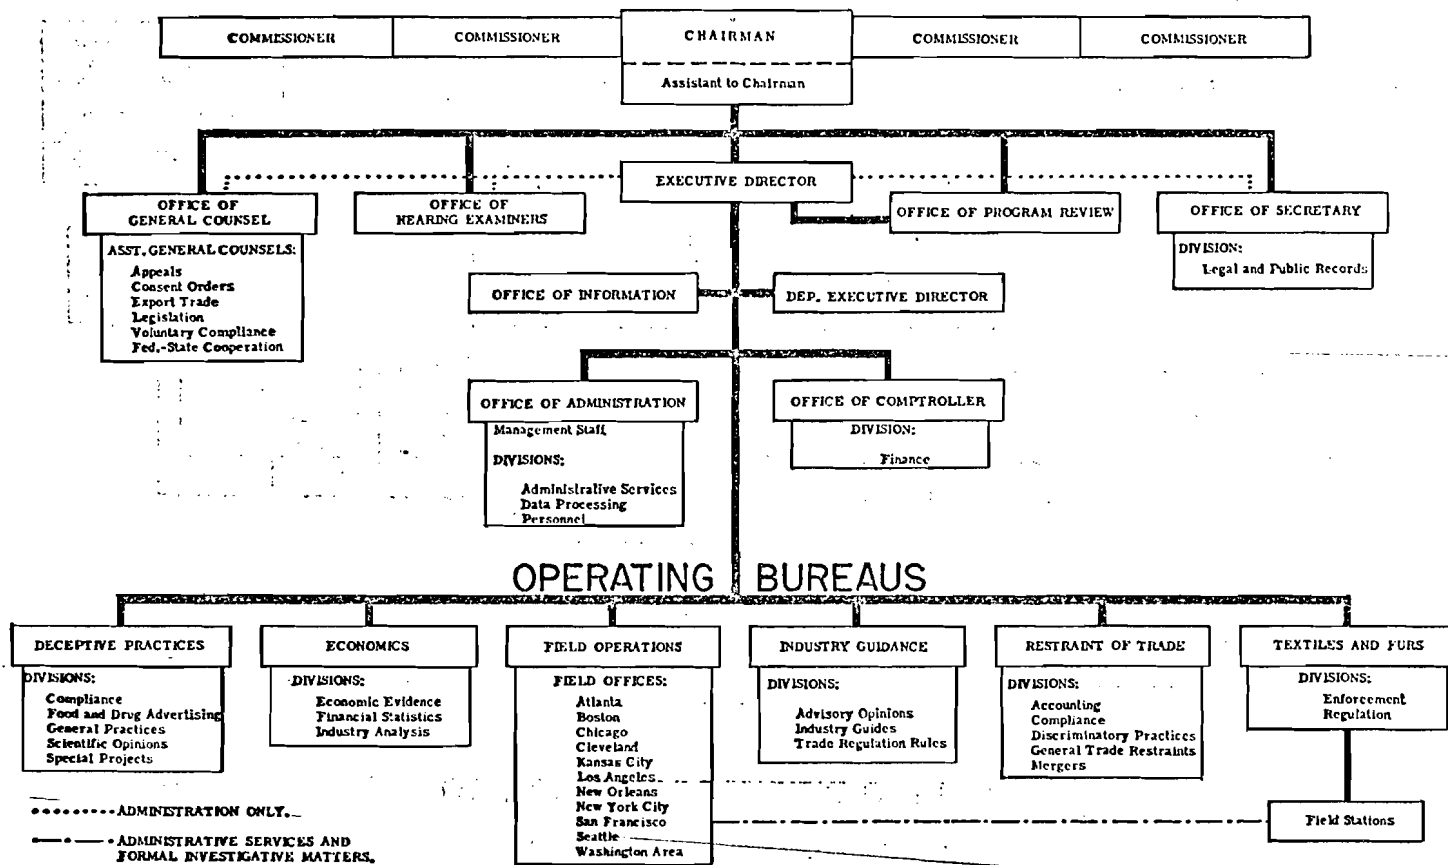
COMMISSIONER COMMISSIONER CHAIRMAN COMMISSIONER COMMISSIONER

Assistant to Chairman

EXECUTIVE DIRECTOR

OFFICE OF GENERAL COUNSEL

ASST. GENERAL COUNSELS:
Appeals
Consent Orders
Export Trade
Legislation
Voluntary Compliance
Fed.-State Cooperation

OFFICE OF HEARING EXAMINERS

OFFICE OF PROGRAM REVIEW

OFFICE OF SECRETARY

DIVISION:
Legal and Public Records

OFFICE OF INFORMATION

DEP. EXECUTIVE DIRECTOR

OFFICE OF ADMINISTRATION

Management Staff

DIVISIONS:
Administrative Services
Data Processing
Personnel

OFFICE OF COMPTROLLER

DIVISION:
Finance

OPERATING BUREAUS

DECEPTIVE PRACTICES

DIVISIONS:
Compliance
Food and Drug Advertising
General Practices
Scientific Opinions
Special Projects

ECONOMICS

DIVISIONS:
Economic Evidence
Financial Statistics
Industry Analysis

FIELD OPERATIONS

FIELD OFFICES:
Atlanta
Boston
Chicago
Cleveland
Kansas City
Los Angeles
New Orleans
New York City
San Francisco
Seattle
Washington Area

INDUSTRY GUIDANCE

DIVISIONS:
Advisory Opinions
Industry Guides
Trade Regulation Rules

RESTRAINT OF TRADE

DIVISIONS:
Accounting
Compliance
Discriminatory Practices
General Trade Restraints
Mergers

TEXTILES AND FURS

DIVISIONS:
Enforcement
Regulation

Field Stations

ADMINISTRATION ONLY.

ADMINISTRATIVE SERVICES AND FORMAL INVESTIGATIVE MATTERS.